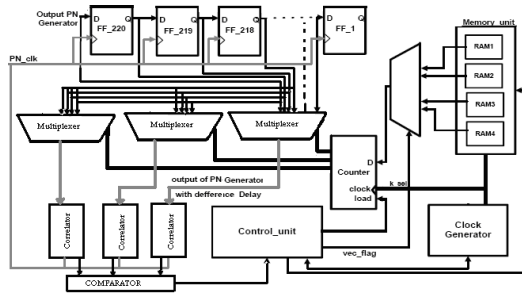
Output PN Generator
D Q
FF_220
D Q
FF_219
D Q
FF_218
D Q
FF_1
Memory_unit
RAM1
RAM2
RAM3
RAM4
PN_clk
Multiplexer
Multiplexer
Multiplexer
output of PN Generator
with defference Delay
D
Counter
clock
load
k_sel
Correlator
Correlator
Correlator
Control_unit
Clock Generator
vec_flag
COMPARATOR